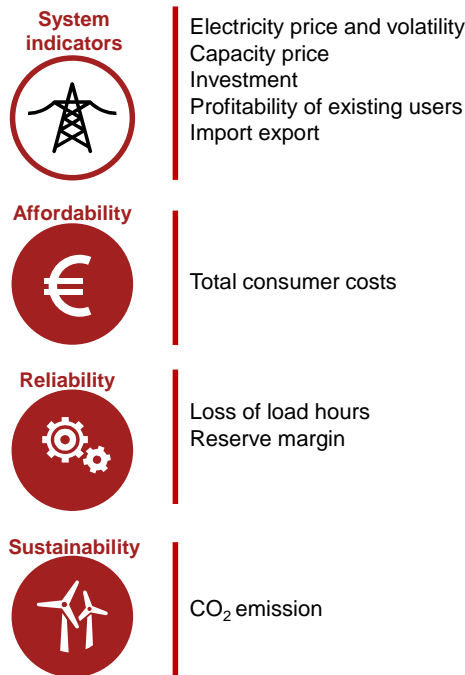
System indicators

Electricity price and volatility
Capacity price
Investment
Profitability of existing users
Import export

Affordability

€

Total consumer costs

Reliability

Loss of load hours
Reserve margin

Sustainability

$CO_2$ emission